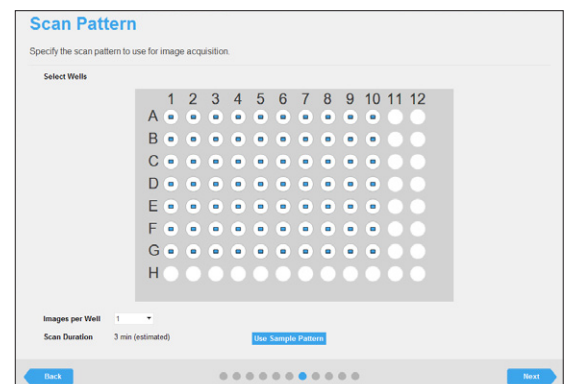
Scan Pattern

Specify the scan pattern to use for image acquisition.

Select Wells

| | 1 | 2 | 3 | 4 | 5 | 6 | 7 | 8 | 9 | 10 | 11 | 12 |
|---|---|---|---|---|---|---|---|---|---|---|---|---|
| A | | | | | | | | | | | | |
| B | | | | | | | | | | | | |
| C | | | | | | | | | | | | |
| D | | | | | | | | | | | | |
| E | | | | | | | | | | | | |
| F | | | | | | | | | | | | |
| G | | | | | | | | | | | | |
| H | | | | | | | | | | | | |

Images per Well 1

Scan Duration 3 min (estimated)

Use Sample Pattern

Back

Next